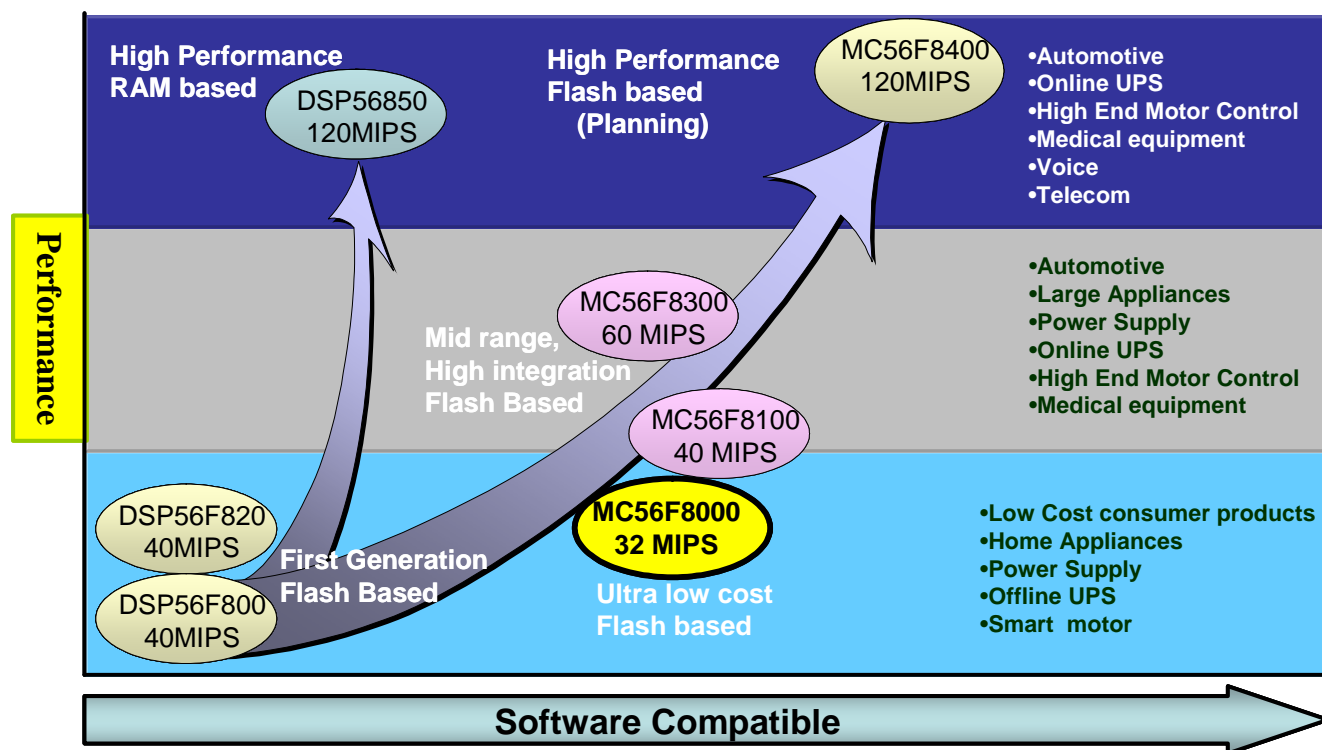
Performance

High Performance RAM based

DSP56850 120MIPS

High Performance Flash based (Planning)

MC56F8400 120MIPS

•Automotive
•Online UPS
•High End Motor Control
•Medical equipment
•Voice
•Telecom

MC56F8300 60 MIPS

Mid range, High integration Flash Based

•Automotive
•Large Appliances
•Power Supply
•Online UPS
•High End Motor Control
•Medical equipment

MC56F8100 40 MIPS

DSP56F820 40MIPS

MC56F8000 32 MIPS

•Low Cost consumer products
•Home Appliances
•Power Supply
•Offline UPS
•Smart motor

First Generation Flash Based

DSP56F800 40MIPS

Ultra low cost Flash based

Software Compatible